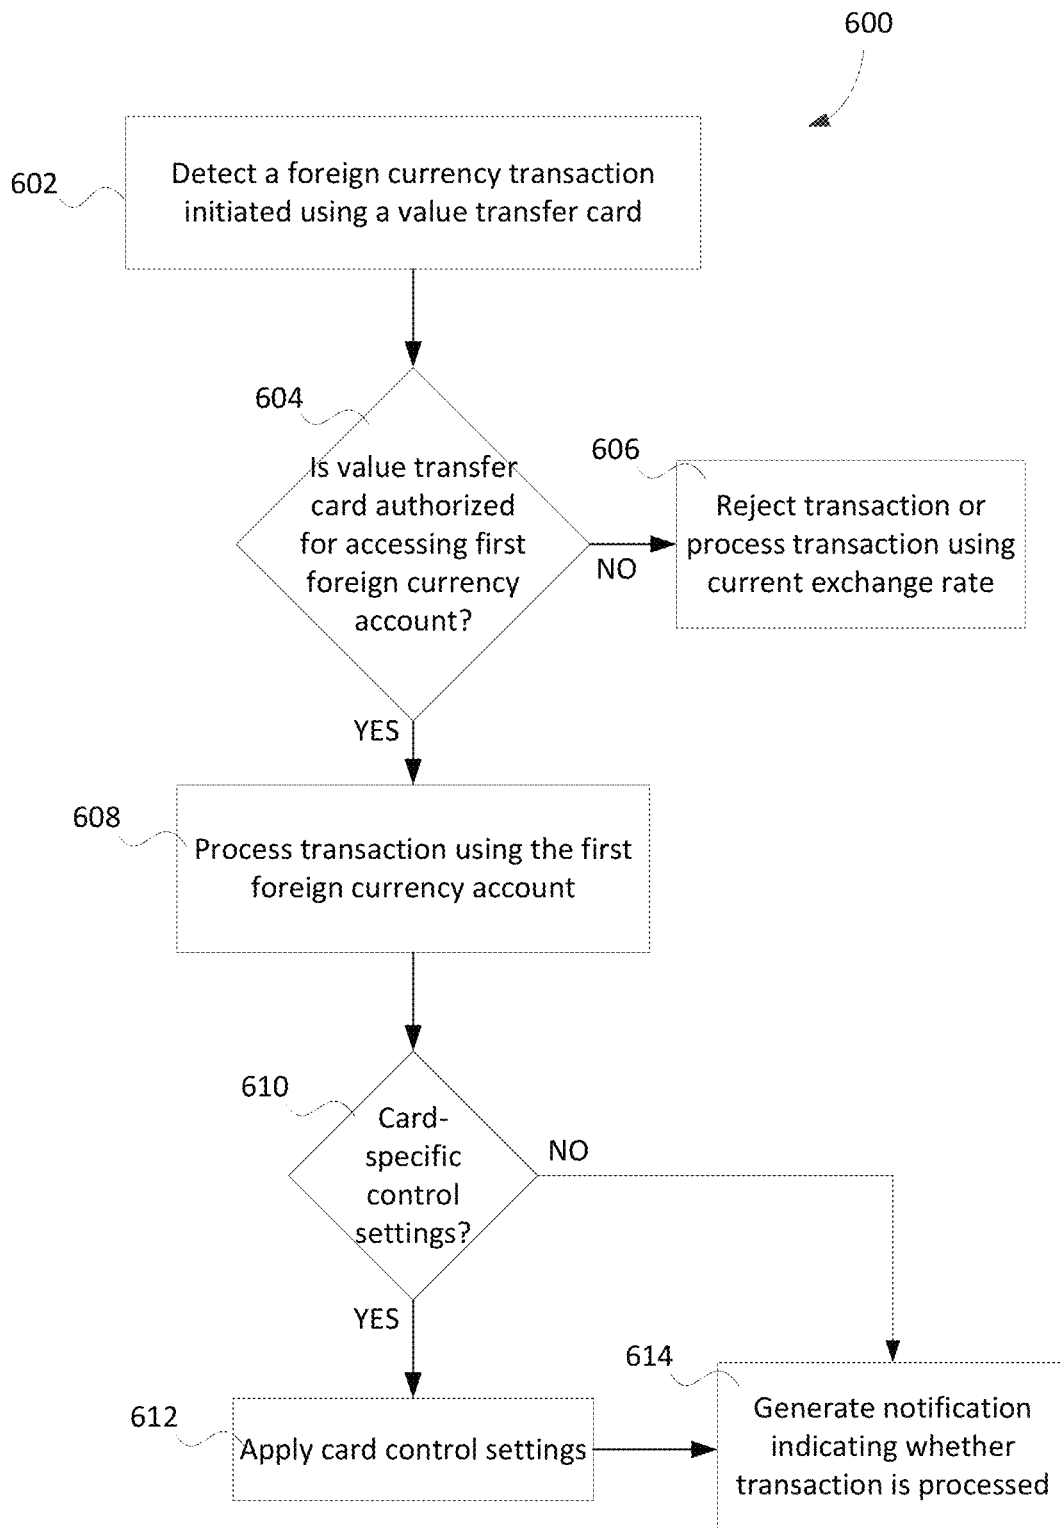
600

602

Detect a foreign currency transaction initiated using a value transfer card

604

Is value transfer card authorized for accessing first foreign currency account?

NO

606

Reject transaction or process transaction using current exchange rate

YES

608

Process transaction using the first foreign currency account

610

Card-specific control settings?

NO

YES

612

Apply card control settings

614

Generate notification indicating whether transaction is processed